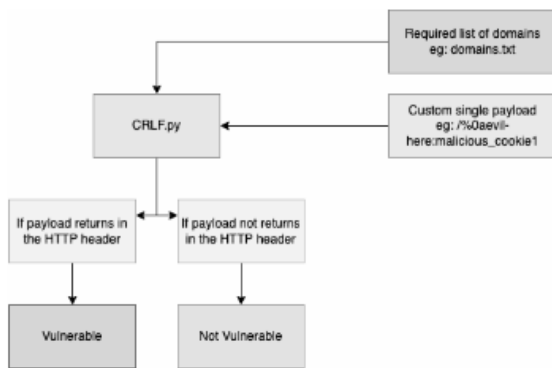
Required list of domains eg: domains.txt

CRLF.py

Custom single payload eg: /%0aevil-here:malicious_cookie1

If payload returns in the HTTP header

If payload not returns in the HTTP header

Vulnerable

Not Vulnerable